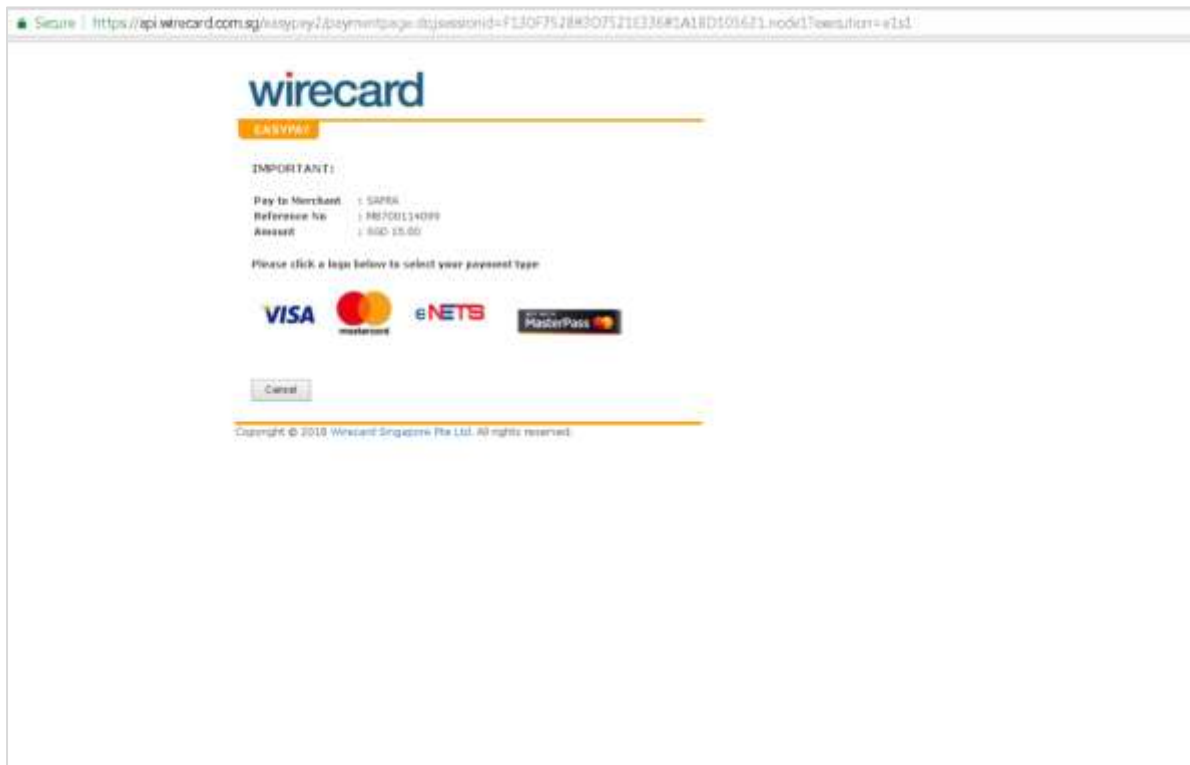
Secure | https://api.wirecard.com.sg/easypay2/paymentpage.do;jsessionid=F130F7528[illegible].node1?execution=e1s1

wirecard

EASYPAY

IMPORTANT:

Pay to Merchant : SAFRA
Reference No : M8700114099
Amount : SGD 15.00

Please click a logo below to select your payment type

VISA

mastercard

eNETS

MasterPass

Cancel

Copyright © 2018 Wirecard Singapore Pte Ltd. All rights reserved.